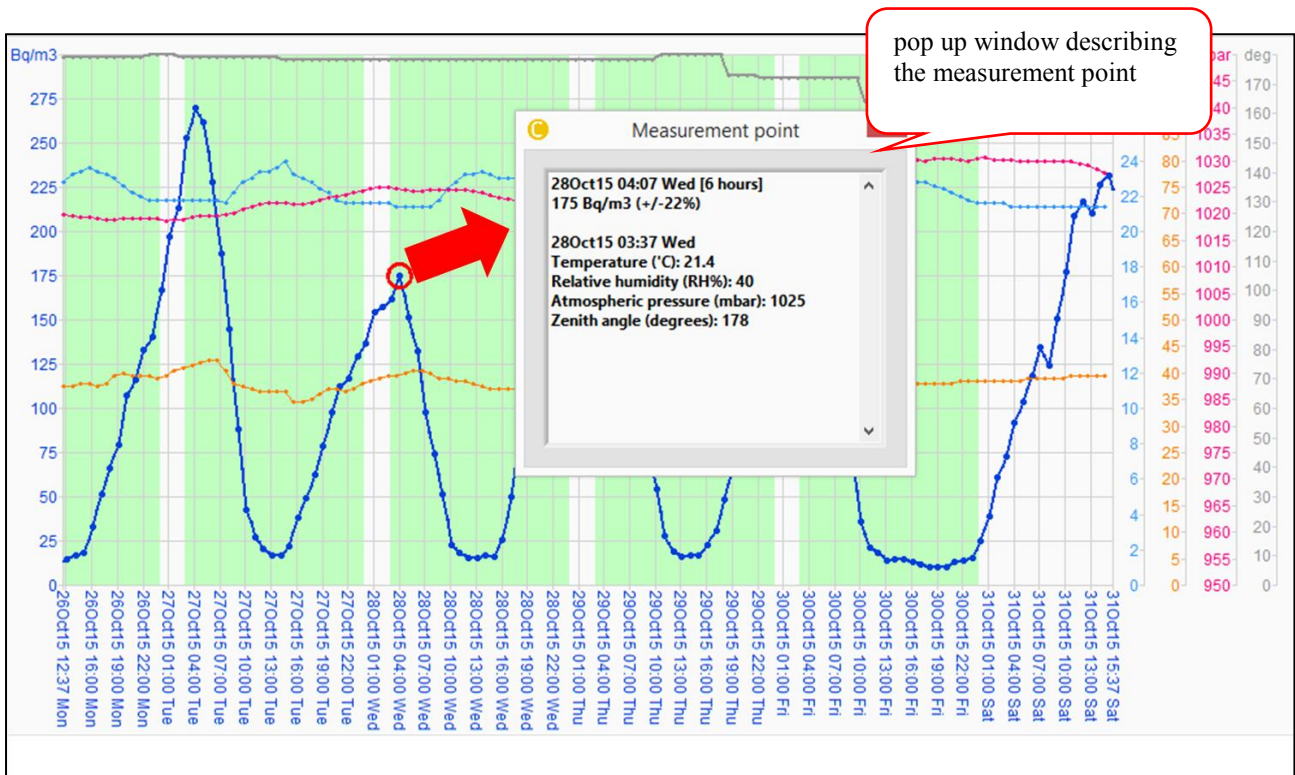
pop up window describing the measurement point

Bq/m3

275
250
225
200
175
150
125
100
75
50
25
0

Measurement point

28Oct15 04:07 Wed [6 hours]
175 Bq/m3 (+/-22%)

28Oct15 03:37 Wed
Temperature (°C): 21.4
Relative humidity (RH%): 40
Atmospheric pressure (mbar): 1025
Zenith angle (degrees): 178

24
22
20
18
16
14
12
10
8
6
4
2
0

80
75
70
65
60
55
50
45
40
35
30
25
20
15
10
5
0

bar
45
40
1035
1030
1025
1020
1015
1010
1005
1000
995
990
985
980
975
970
965
960
955
950

deg
170
160
150
140
130
120
110
100
90
80
70
60
50
40
30
20
10
0

26Oct15 12:37 Mon
26Oct15 16:00 Mon
26Oct15 19:00 Mon
26Oct15 22:00 Mon
27Oct15 01:00 Tue
27Oct15 04:00 Tue
27Oct15 07:00 Tue
27Oct15 10:00 Tue
27Oct15 13:00 Tue
27Oct15 16:00 Tue
27Oct15 19:00 Tue
27Oct15 22:00 Tue
28Oct15 01:00 Wed
28Oct15 04:00 Wed
28Oct15 07:00 Wed
28Oct15 10:00 Wed
28Oct15 13:00 Wed
28Oct15 16:00 Wed
28Oct15 19:00 Wed
28Oct15 22:00 Wed
29Oct15 01:00 Thu
29Oct15 04:00 Thu
29Oct15 07:00 Thu
29Oct15 10:00 Thu
29Oct15 13:00 Thu
29Oct15 16:00 Thu
29Oct15 19:00 Thu
29Oct15 22:00 Thu
30Oct15 01:00 Fri
30Oct15 04:00 Fri
30Oct15 07:00 Fri
30Oct15 10:00 Fri
30Oct15 13:00 Fri
30Oct15 16:00 Fri
30Oct15 19:00 Fri
30Oct15 22:00 Fri
31Oct15 01:00 Sat
31Oct15 04:00 Sat
31Oct15 07:00 Sat
31Oct15 10:00 Sat
31Oct15 13:00 Sat
31Oct15 15:37 Sat